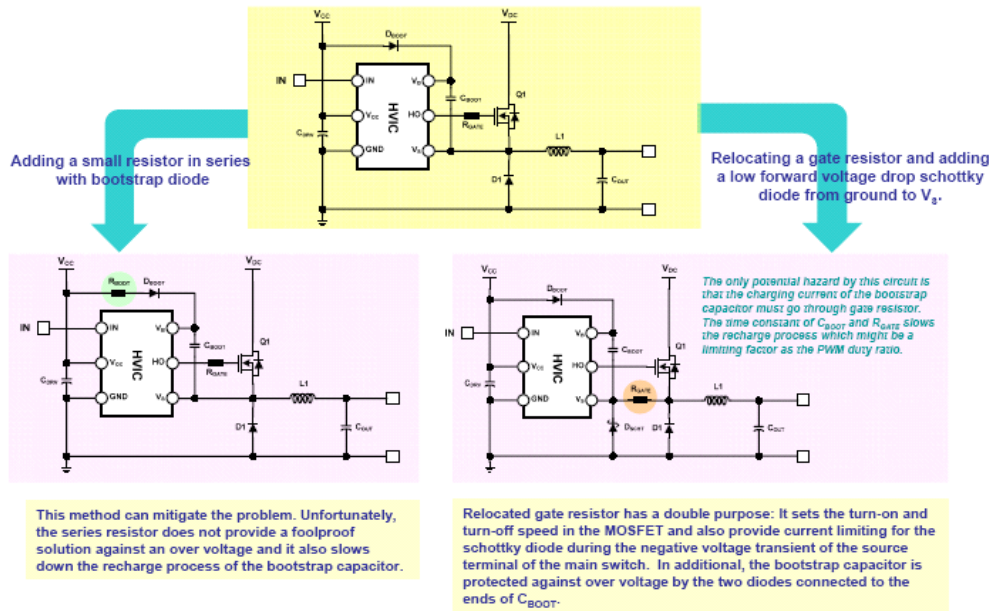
$V_{CC}$

$D_{BOOT}$

$V_{DC}$

IN

IN

$V_{CC}$

GND

HVIC

$V_B$

HO

$V_S$

$C_{BOOT}$

$R_{GATE}$

Q1

$C_{DRV}$

L1

D1

$C_{OUT}$

Adding a small resistor in series with bootstrap diode

Relocating a gate resistor and adding a low forward voltage drop schottky diode from ground to $V_S$.

$V_{CC}$

$R_{BOOT}$

$D_{BOOT}$

$V_{DC}$

IN

IN

$V_{CC}$

GND

HVIC

$V_B$

HO

$V_S$

$C_{BOOT}$

$R_{GATE}$

Q1

$C_{DRV}$

L1

D1

$C_{OUT}$

$V_{CC}$

$D_{BOOT}$

$V_{DC}$

The only potential hazard by this circuit is that the charging current of the bootstrap capacitor must go through gate resistor. The time constant of $C_{BOOT}$ and $R_{GATE}$ slows the recharge process which might be a limiting factor as the PWM duty ratio.

IN

IN

$V_{CC}$

GND

HVIC

$V_B$

HO

$V_S$

$C_{BOOT}$

Q1

$C_{DRV}$

$R_{GATE}$

L1

$D_{BOOT}$

D1

$C_{OUT}$

This method can mitigate the problem. Unfortunately, the series resistor does not provide a foolproof solution against an over voltage and it also slows down the recharge process of the bootstrap capacitor.

Relocated gate resistor has a double purpose: It sets the turn-on and turn-off speed in the MOSFET and also provide current limiting for the schottky diode during the negative voltage transient of the source terminal of the main switch. In additional, the bootstrap capacitor is protected against over voltage by the two diodes connected to the ends of $C_{BOOT}$.